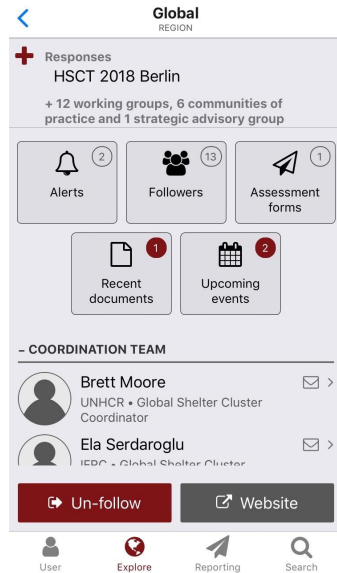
Global
REGION

Responses
HSCT 2018 Berlin

+ 12 working groups, 6 communities of practice and 1 strategic advisory group

2
Alerts

13
Followers

1
Assessment forms

1
Recent documents

2
Upcoming events

– COORDINATION TEAM

Brett Moore
UNHCR • Global Shelter Cluster Coordinator

Ela Serdaroglu
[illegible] • Global Shelter Cluster

Un-follow

Website

User

Explore

Reporting

Search